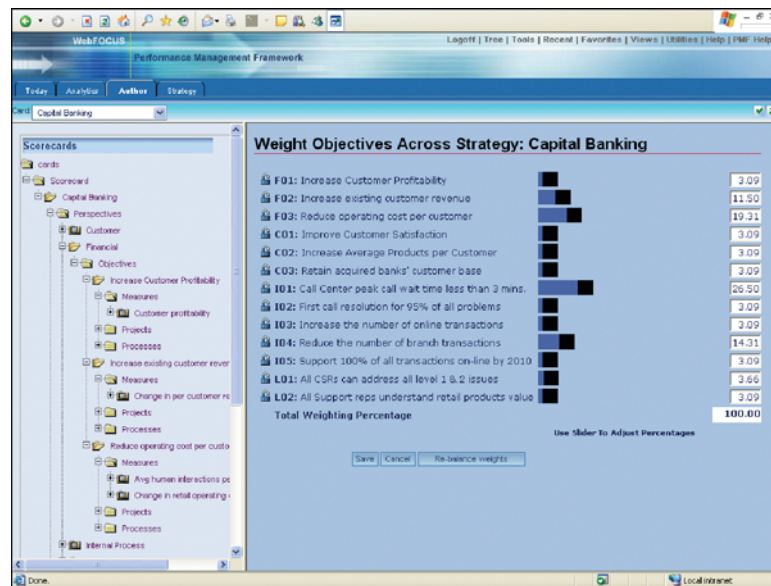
WebFOCUS
Performance Management Framework

Logoff | Tree | Tools | Recent | Favorites | Views | Utilities | Help | PMF Help

Today | Analytics | Author | Strategy

Card: Capital Banking

Scorecards
cards
Scorecard
Capital Banking
Perspectives
Customer
Financial
Objectives
Increase Customer Profitability
Measures
Customer profitability
Projects
Processes
Increase existing customer rever
Measures
Change in per customer re
Projects
Processes
Reduce operating cost per custo
Measures
Avg human interactions pe
Change in retail operating
Projects
Processes
Internal Process

Weight Objectives Across Strategy: Capital Banking

| | |
|---|---|
| F01: Increase Customer Profitability | 3.09 |
| F02: Increase existing customer revenue | 11.50 |
| F03: Reduce operating cost per customer | 19.31 |
| C01: Improve Customer Satisfaction | 3.09 |
| C02: Increase Average Products per Customer | 3.09 |
| C03: Retain acquired banks' customer base | 3.09 |
| I01: Call Center peak call wait time less than 3 mins. | 26.50 |
| I02: First call resolution for 95% of all problems | 3.09 |
| I03: Increase the number of online transactions | 3.09 |
| I04: Reduce the number of branch transactions | 14.31 |
| I05: Support 100% of all transactions on-line by 2010 | 3.09 |
| L01: All CSRs can address all level 1 & 2 issues | 3.66 |
| L02: All Support reps understand retail products value | 3.09 |
| Total Weighting Percentage | 100.00 |

Use Slider To Adjust Percentages

Save | Cancel | Re-balance weights

Done. | Local intranet